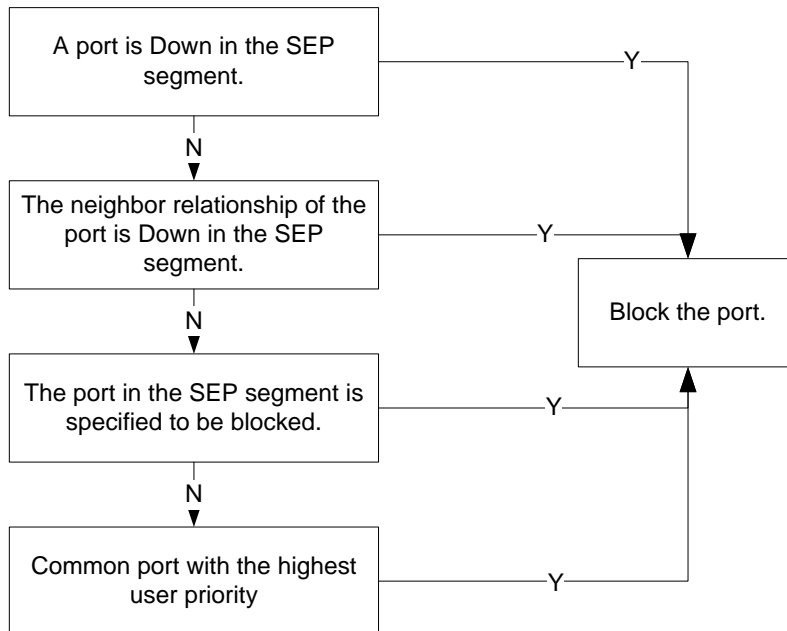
A port is Down in the SEP segment.

Y

N

The neighbor relationship of the port is Down in the SEP segment.

Y

Block the port.

N

The port in the SEP segment is specified to be blocked.

Y

N

Common port with the highest user priority

Y